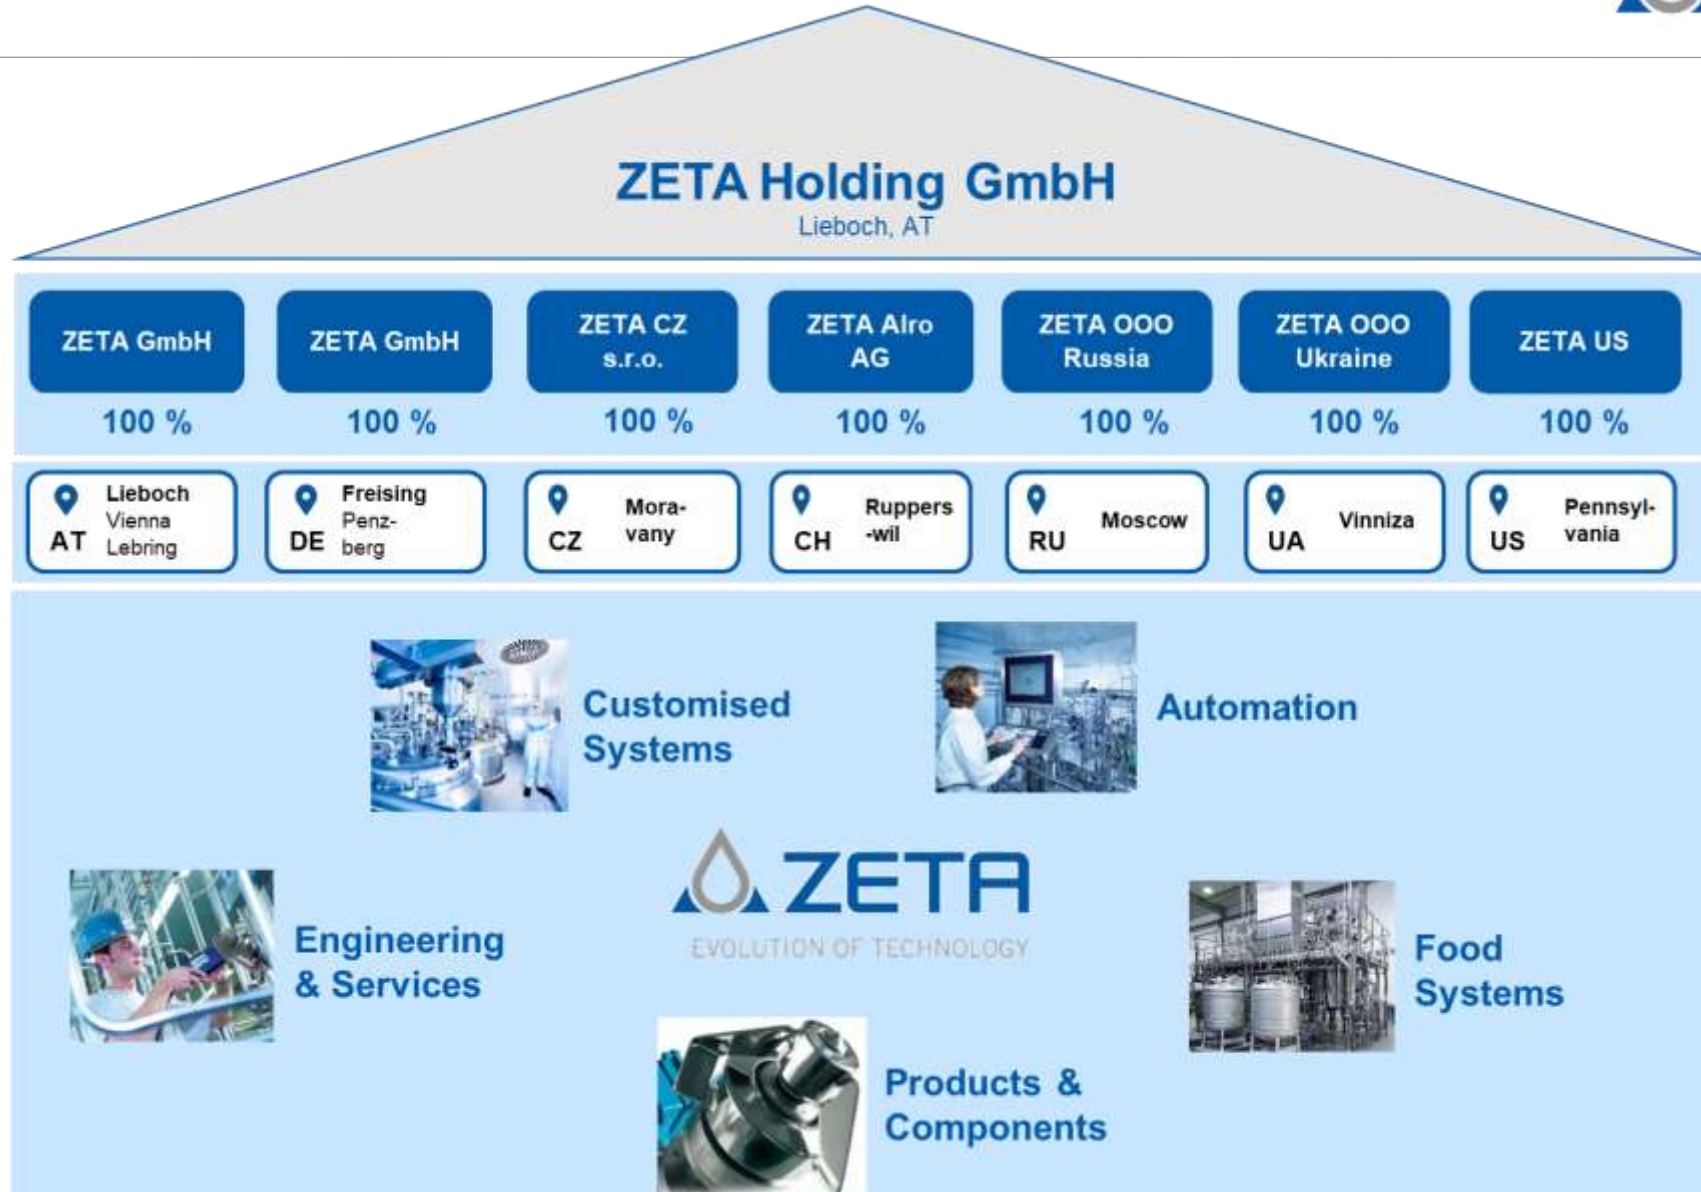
ZETA Holding GmbH
Lieboch, AT

| ZETA GmbH | ZETA GmbH | ZETA CZ s.r.o. | ZETA Alro AG | ZETA OOO Russia | ZETA OOO Ukraine | ZETA US |
|---|---|---|---|---|---|---|
| 100 % | 100 % | 100 % | 100 % | 100 % | 100 % | 100 % |
| AT Lieboch Vienna Lebring | DE Freising Penzberg | CZ Moravany | CH Ruppers-wil | RU Moscow | UA Vinniza | US Pennsylvania |

Customised Systems

Automation

Engineering & Services

ZETA
EVOLUTION OF TECHNOLOGY

Food Systems

Products & Components